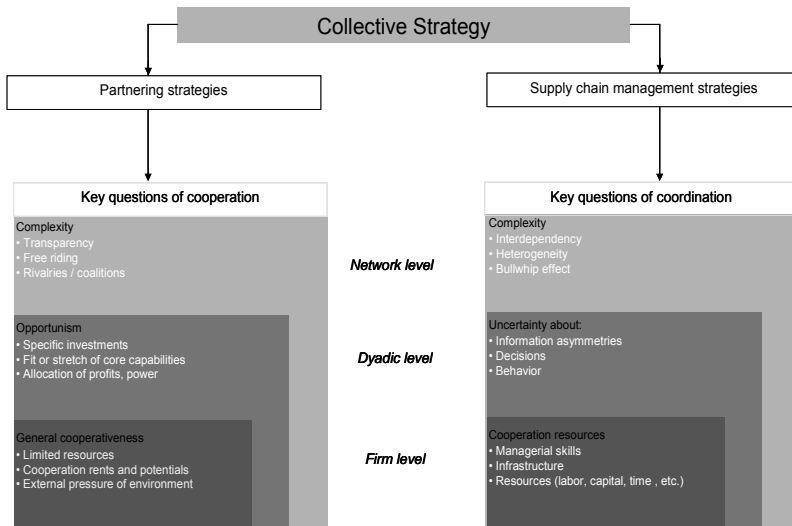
Collective Strategy

Partnering strategies

Supply chain management strategies

Key questions of cooperation

Complexity
• Transparency
• Free riding
• Rivalries / coalitions

Opportunism
• Specific investments
• Fit or stretch of core capabilities
• Allocation of profits, power

General cooperativeness
• Limited resources
• Cooperation rents and potentials
• External pressure of environment

Network level

Dyadic level

Firm level

Key questions of coordination

Complexity
• Interdependency
• Heterogeneity
• Bullwhip effect

Uncertainty about:
• Information asymmetries
• Decisions
• Behavior

Cooperation resources
• Managerial skills
• Infrastructure
• Resources (labor, capital, time , etc.)